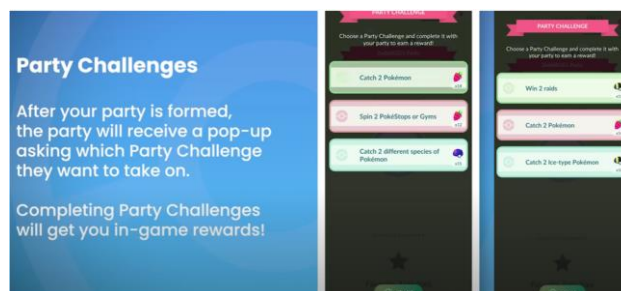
Party Challenges

After your party is formed, the party will receive a pop-up asking which Party Challenge they want to take on.

Completing Party Challenges will get you in-game rewards!

PARTY CHALLENGE

Choose a Party Challenge and complete it with your party to earn a reward!

Catch 2 Pokémon

Spin 2 PokéStops or Gyms

Catch 2 different species of Pokémon

PARTY CHALLENGE

Choose a Party Challenge and complete it with your party to earn a reward!

Win 2 raids

Catch 2 Pokémon

Catch 2 Ice-type Pokémon